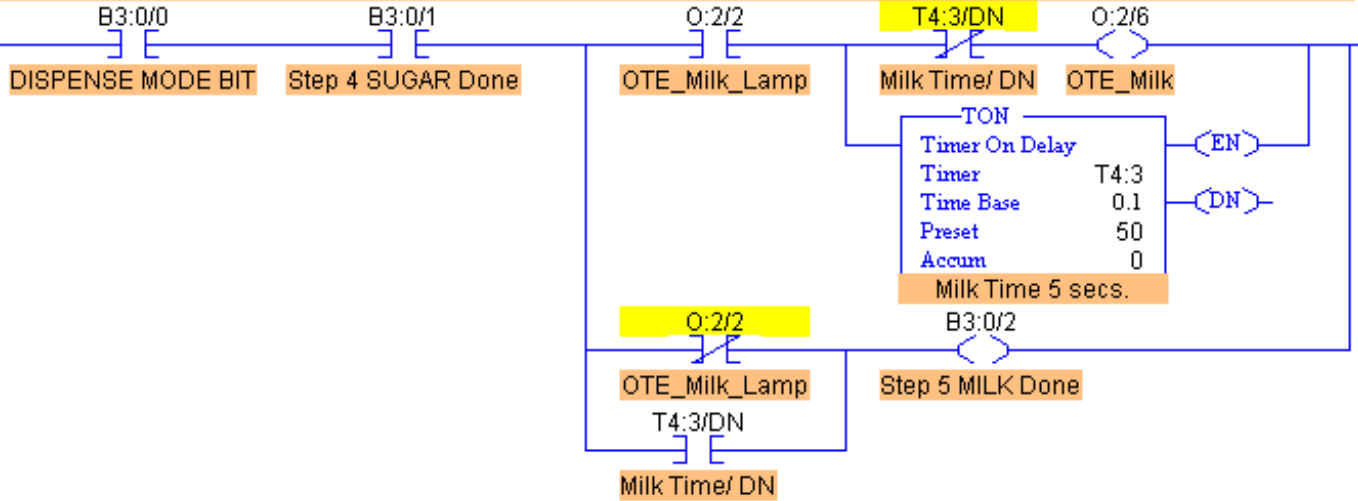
B3:0/0
DISPENSE MODE BIT

B3:0/1
Step 4 SUGAR Done

O:2/2
OTE_Milk_Lamp

T4:3/DN
Milk Time/ DN

O:2/6
OTE_Milk

TON
Timer On Delay
Timer T4:3
Time Base 0.1
Preset 50
Accum 0
Milk Time 5 secs.

EN
DN

O:2/2
OTE_Milk_Lamp

B3:0/2
Step 5 MILK Done

T4:3/DN
Milk Time/ DN